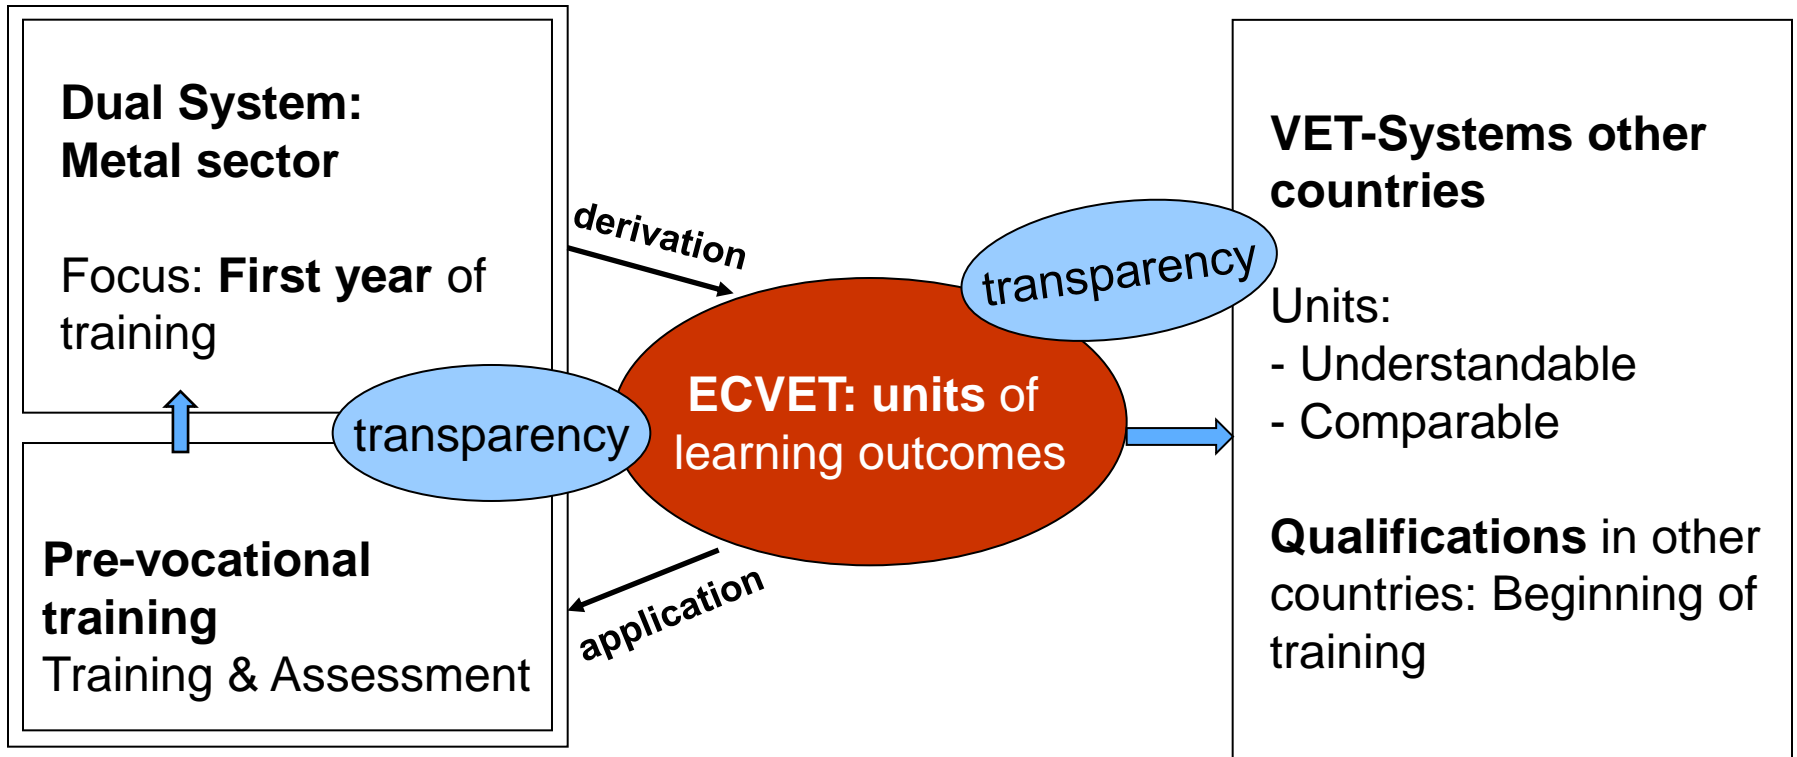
Dual System:
Metal sector

Focus: **First year** of training

derivation

transparency

ECVET: units of learning outcomes

transparency

VET-Systems other countries

Units:
- Understandable
- Comparable

Qualifications in other countries: Beginning of training

application

Pre-vocational training
Training & Assessment